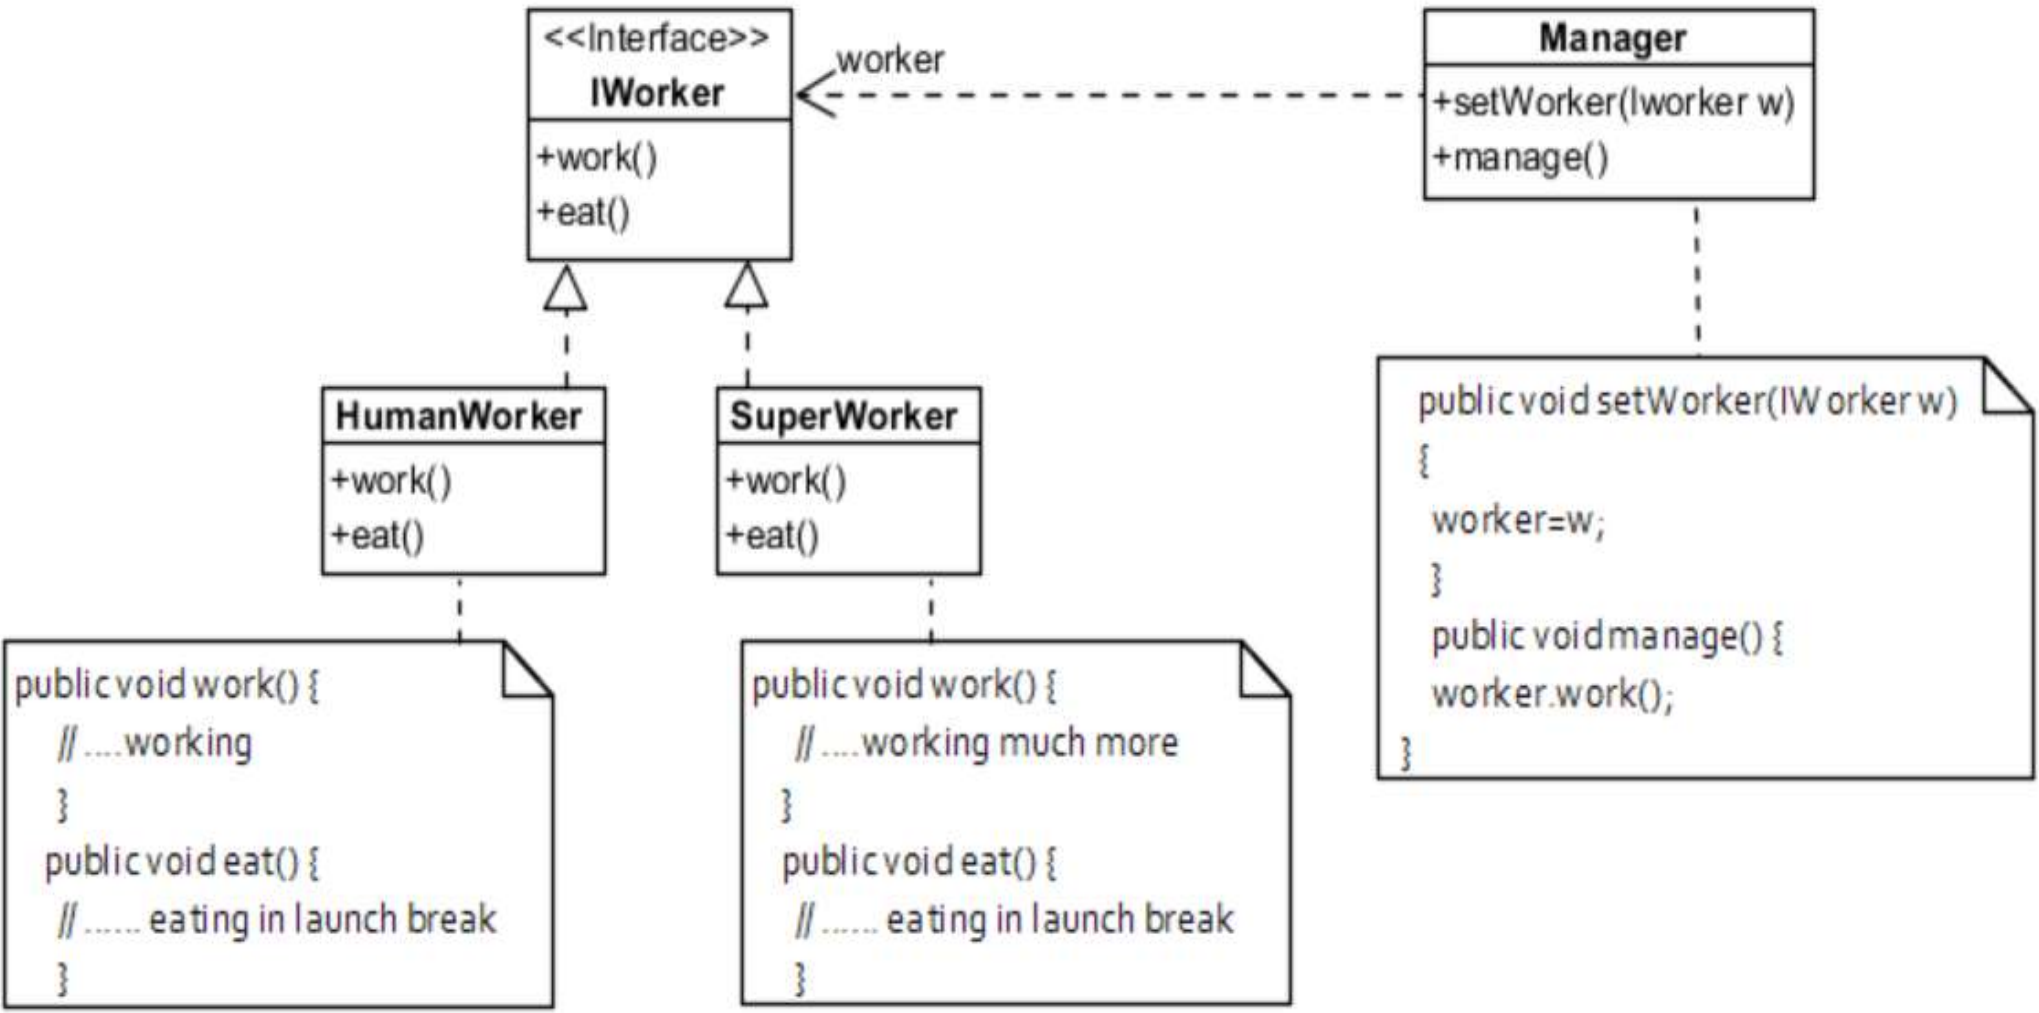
<<Interface>>
IWorker
+work()
+eat()

worker

Manager
+setWorker(Iworker w)
+manage()

HumanWorker
+work()
+eat()

SuperWorker
+work()
+eat()

public void setWorker(IWorker w)
{
worker=w;
}
public void manage() {
worker.work();
}

public void work() {
// ....working
}
public void eat() {
// ...... eating in launch break
}

public void work() {
// ....working much more
}
public void eat() {
// ...... eating in launch break
}